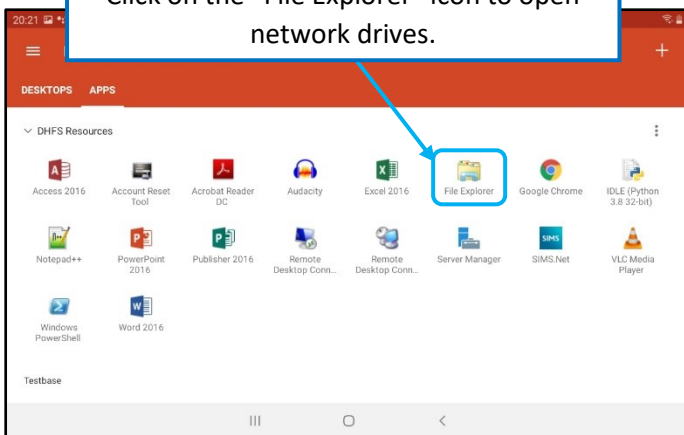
20:21

Click on the "File Explorer" icon to open network drives.

DESKTOPS APPS

DHFS Resources

Access 2016
Account Reset Tool
Acrobat Reader DC
Audacity
Excel 2016
File Explorer
Google Chrome
IDLE (Python 3.8 32-bit)
Notepad++
PowerPoint 2016
Publisher 2016
Remote Desktop Conn...
Remote Desktop Conn...
Server Manager
SIMS.Net
VLC Media Player
Windows PowerShell
Word 2016

Testbase